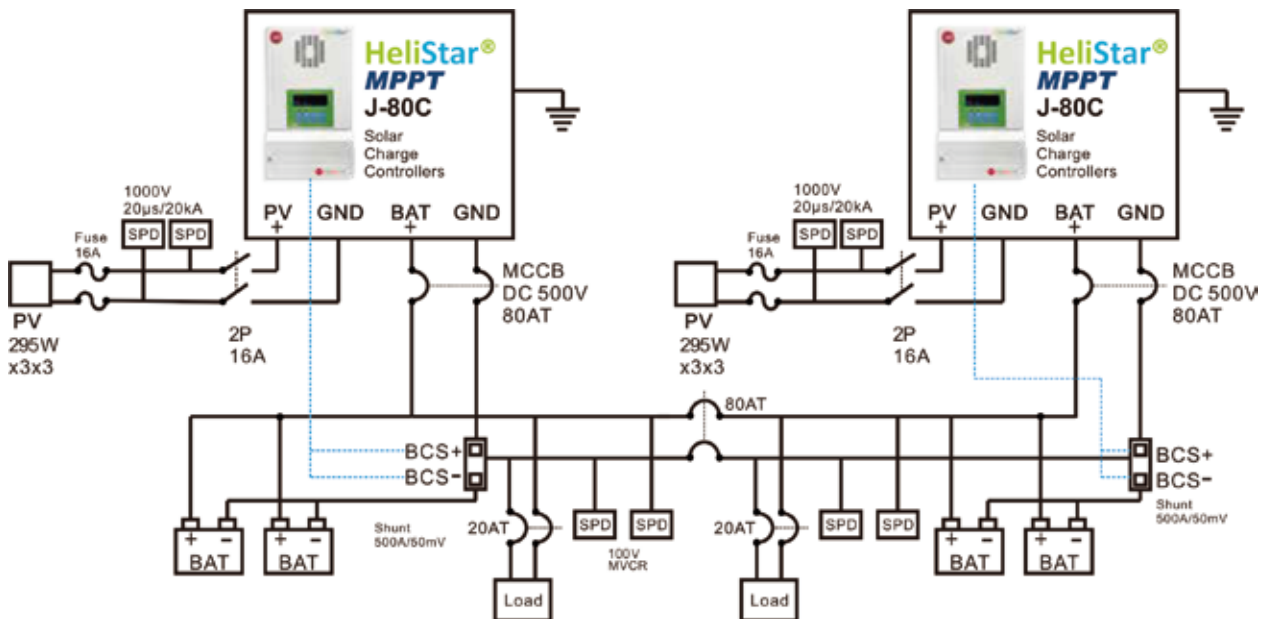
HeliStar®
MPPT
J-80C
Solar Charge Controllers

PV + GND BAT + GND

1000V 20μs/20kA
SPD SPD
Fuse 16A

PV 295W x3x3

2P 16A

MCCB DC 500V 80AT

BCS+
BCS-
Shunt 500A/50mV

+ - BAT
+ - BAT

20AT
Load
SPD SPD
100V MVCR

80AT

HeliStar®
MPPT
J-80C
Solar Charge Controllers

PV + GND BAT + GND

1000V 20μs/20kA
SPD SPD
Fuse 16A

PV 295W x3x3

2P 16A

MCCB DC 500V 80AT

20AT
Load
SPD SPD

BCS+
BCS-
Shunt 500A/50mV

+ - BAT
+ - BAT